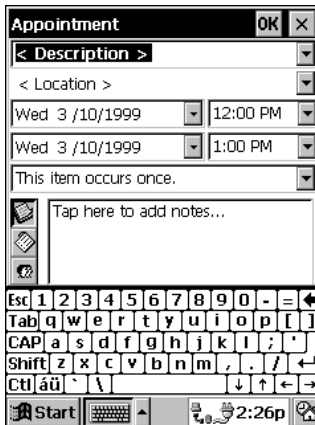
Appointment OK ×

< Description >

< Location >

Wed 3 /10/1999 12:00 PM

Wed 3 /10/1999 1:00 PM

This item occurs once.

Tap here to add notes...

Esc 1 2 3 4 5 6 7 8 9 0 - =
Tab q w e r t y u i o p [ ]
CAP a s d f g h j k l ; '
Shift z x c v b n m , . /
Ctl áü ` \

Start 2:26p